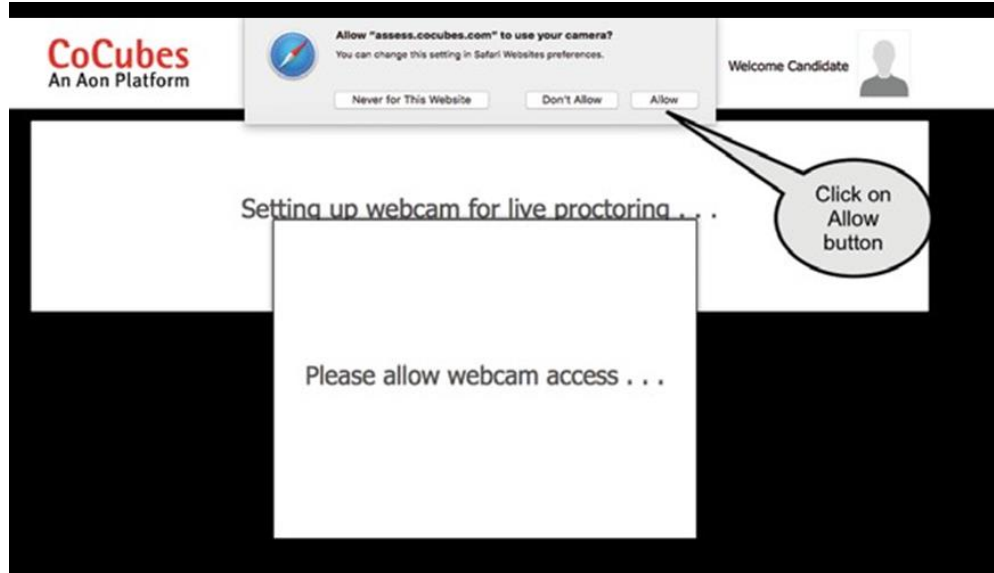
CoCubes
An Aon Platform

Allow "assess.cocubes.com" to use your camera?
You can change this setting in Safari Websites preferences.

Never for This Website
Don't Allow
Allow

Welcome Candidate

Setting up webcam for live proctoring . . .

Click on Allow button

Please allow webcam access . . .